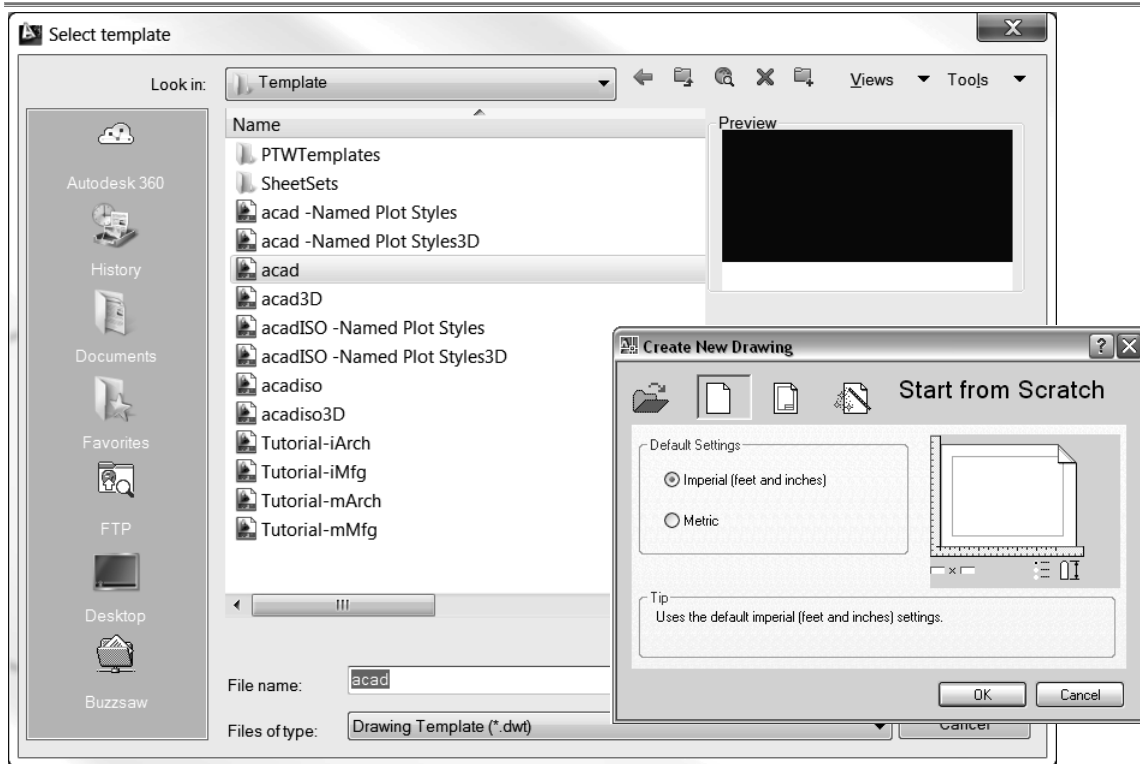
Select template

Look in: Template

Views Tools

Name

Preview

Autodesk 360

History

Documents

Favorites

FTP

Desktop

Buzzsaw

PTWTemplates
SheetSets
acad -Named Plot Styles
acad -Named Plot Styles3D
acad
acad3D
acadISO -Named Plot Styles
acadISO -Named Plot Styles3D
acadiso
acadiso3D
Tutorial-iArch
Tutorial-iMfg
Tutorial-mArch
Tutorial-mMfg

File name: acad

Files of type: Drawing Template (*.dwt)

Cancel

Create New Drawing

Start from Scratch

Default Settings

Imperial (feet and inches)

Metric

Tip

Uses the default imperial (feet and inches) settings.

OK

Cancel